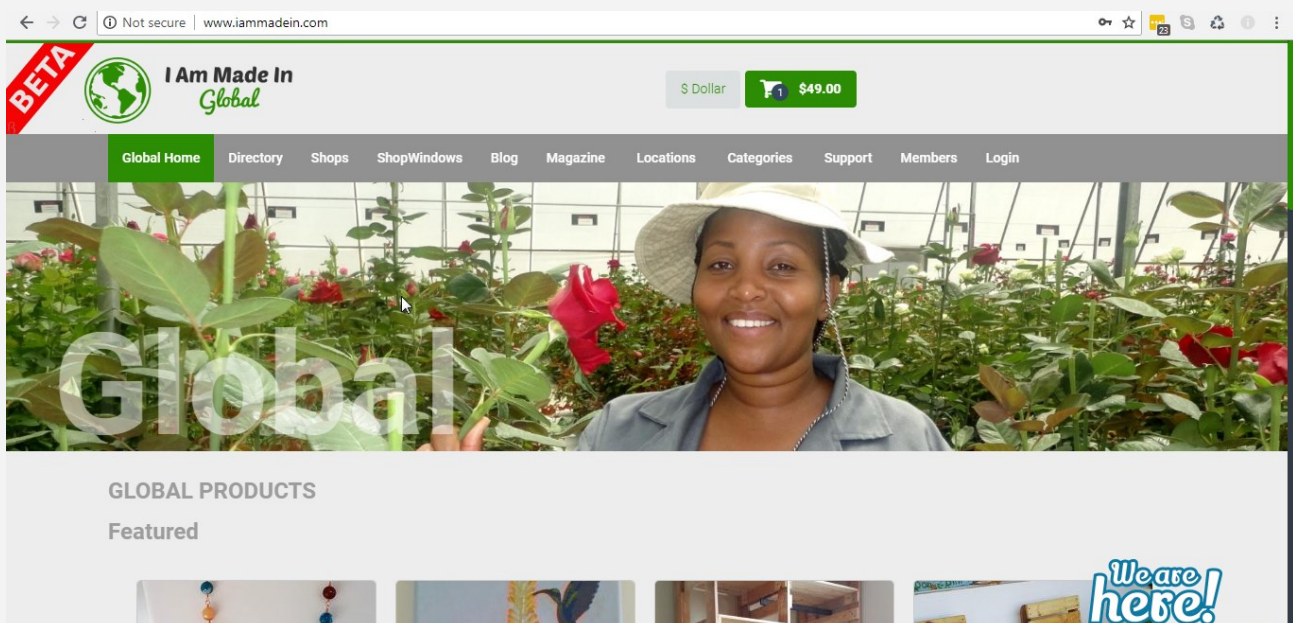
Not secure | www.iammadein.com

23

BETA

I Am Made In Global

$ Dollar

1 $49.00

Global Home Directory Shops ShopWindows Blog Magazine Locations Categories Support Members Login

Global

GLOBAL PRODUCTS

Featured

We are here!